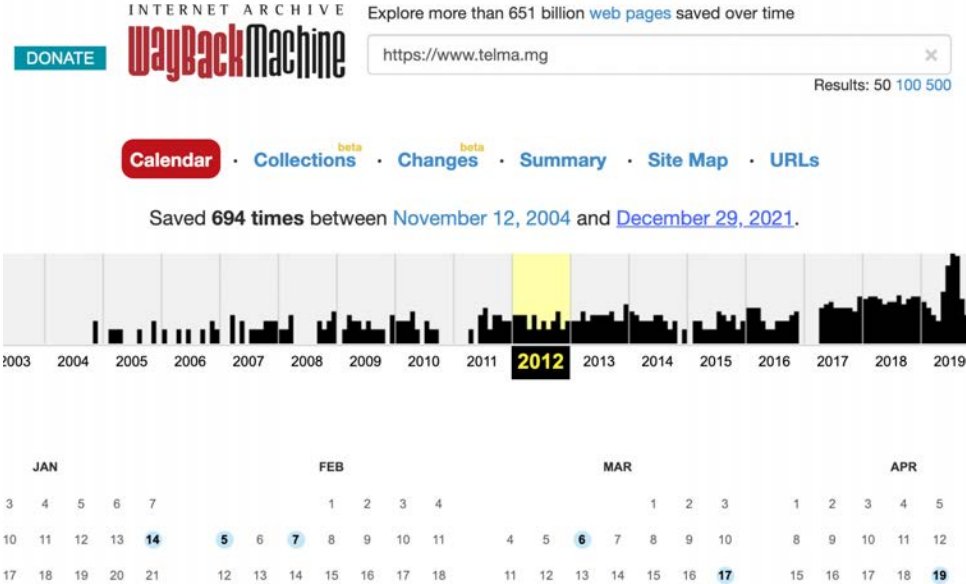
INTERNET ARCHIVE
WaybackMachine

DONATE

Explore more than 651 billion web pages saved over time

https://www.telma.mg ×

Results: 50 100 500

Calendar · Collections beta · Changes beta · Summary · Site Map · URLs

Saved 694 times between November 12, 2004 and December 29, 2021.

2003 2004 2005 2006 2007 2008 2009 2010 2011 2012 2013 2014 2015 2016 2017 2018 2019

JAN

3 4 5 6 7
10 11 12 13 14
17 18 19 20 21

FEB

1 2 3 4
5 6 7 8 9 10 11
12 13 14 15 16 17 18

MAR

1 2 3
4 5 6 7 8 9 10
11 12 13 14 15 16 17

APR

1 2 3 4 5
8 9 10 11 12
15 16 17 18 19